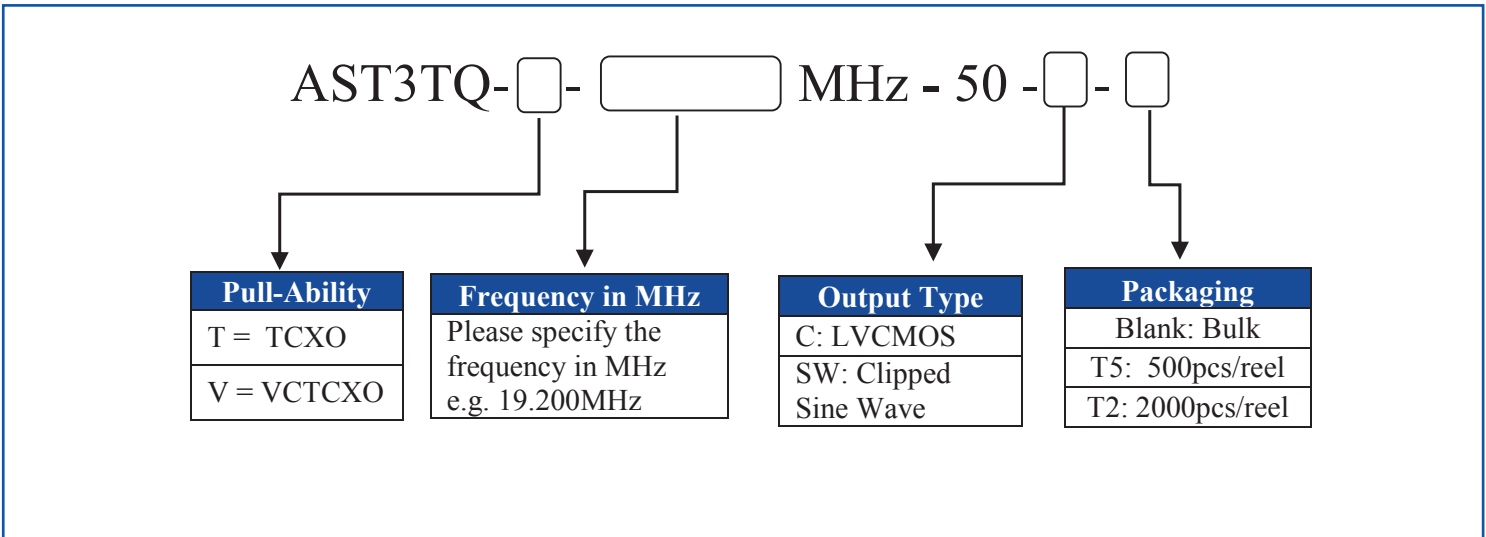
AST3TQ-[ ]-[ ] MHz - 50 -[ ]-[ ]

| Pull-Ability |
|---|
| T = TCXO |
| V = VCTCXO |

| Frequency in MHz |
|---|
| Please specify the frequency in MHz e.g. 19.200MHz |

| Output Type |
|---|
| C: LVCMOS |
| SW: Clipped Sine Wave |

| Packaging |
|---|
| Blank: Bulk |
| T5: 500pcs/reel |
| T2: 2000pcs/reel |